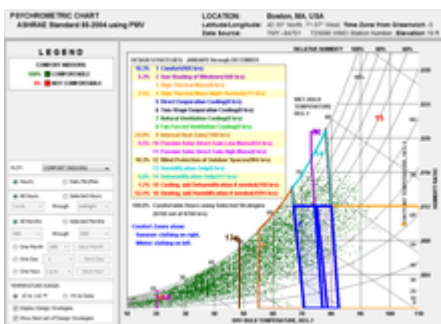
PSYCHROMETRIC CHART
ASHRAE Standard 55-2004 using PMV

LOCATION: Boston, MA, USA
Latitude/Longitude: 42.37° North, 71.03° West
Time Zone from Greenwich -5
Data Source: TMY 44701 725090 WMO Station Number
Elevation 19 ft

LEGEND
COMFORT INDOORS
100% COMFORTABLE
0% NOT COMFORTABLE

DESIGN STRATEGIES: JANUARY through DECEMBER

1 Comfort
2 Sun Shading of Windows
3 High Thermal Mass
4 High Thermal Mass Night Flushed
5 Direct Evaporative Cooling
6 Two-Stage Evaporative Cooling
7 Natural Ventilation Cooling
8 Fan-Forced Ventilation Cooling
9 Internal Heat Gain
10 Passive Solar Direct Gain Low Mass
11 Passive Solar Direct Gain High Mass
12 Wind Protection of Outdoor Spaces
13 Humidification Only
14 Dehumidification Only
15 Cooling, add Dehumidification if needed
16 Heating, add Humidification if needed

100.0% Comfortable Hours using Selected Strategies

Comfort Zones shown:
Summer clothing on right.
Winter clothing on left.

RELATIVE HUMIDITY
WET BULB TEMPERATURE
HUMIDITY RATIO
DRY BULB TEMPERATURE, DEG F

PLOT: COMFORT INDOORS
Hourly
Daily Min/Max
All Hours
Selected Hours
All Months
Selected Months
One Month
One Day
One Hour
TEMPERATURE RANGE
Display Design Strategies
Show Best Set of Design Strategies